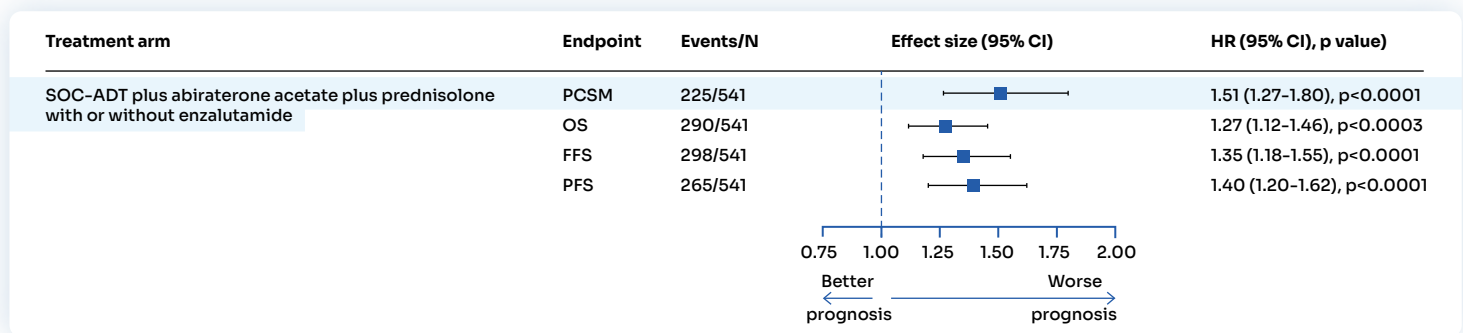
| Treatment arm | Endpoint | Events/N | Effect size (95% CI) | HR (95% CI), p value) |
|---|---|---|---|---|
| SOC-ADT plus abiraterone acetate plus prednisolone with or without enzalutamide | PCSM | 225/541 | | 1.51 (1.27-1.80), p<0.0001 |
| | OS | 290/541 | | 1.27 (1.12-1.46), p<0.0003 |
| | FFS | 298/541 | | 1.35 (1.18-1.55), p<0.0001 |
| | PFS | 265/541 | | 1.40 (1.20-1.62), p<0.0001 |

0.75 1.00 1.25 1.50 1.75 2.00

Better prognosis

Worse prognosis